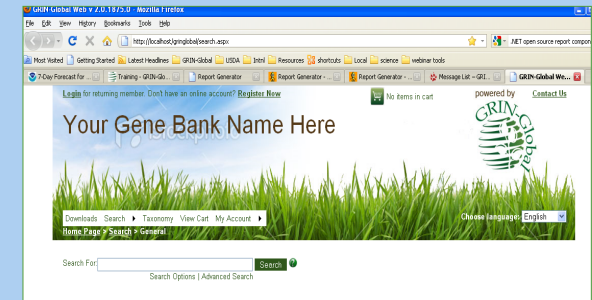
GRIN-Global Web v 2.0.1875.0 - Mozilla Firefox

File Edit View History Bookmarks Tools Help

http://localhost/gringlobal/search.aspx

.NET open source report compon

Most Visited Getting Started Latest Headlines GRIN-Global USDA Intnl Resources shortcuts Local science webinar tools

7-Day Forecast for ... Training - GRIN-Glo... Report Generator Report Generator - ... Report Generator - ... Message List - GRI... GRIN-Global We...

Login for returning member. Don't have an online account? Register Now

No items in cart

powered by

Contact Us

Your Gene Bank Name Here

GRIN-Global

iStockphoto

Downloads Search Taxonomy View Cart My Account

Choose language: English

Home Page > Search > General

Search For: Search

Search Options | Advanced Search